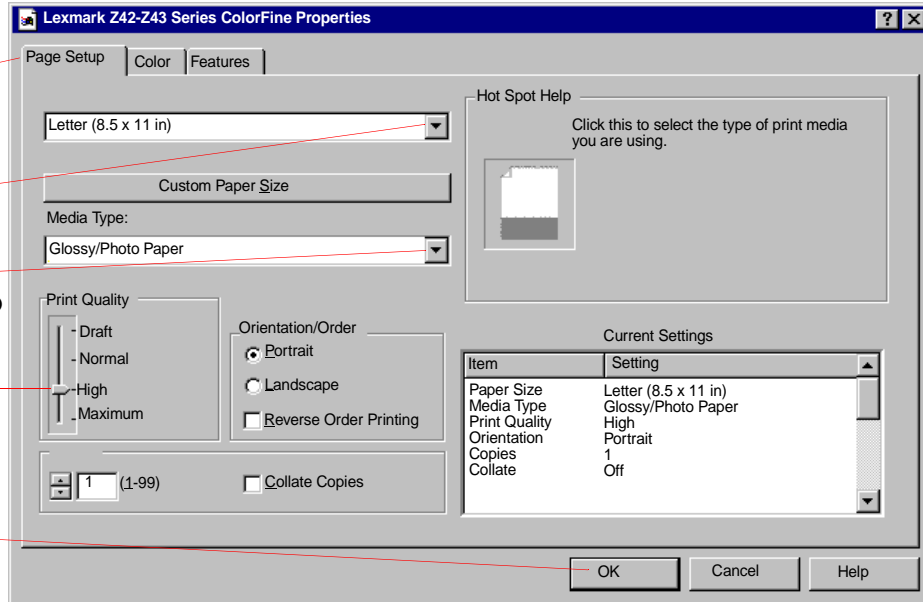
Lexmark Z42-Z43 Series ColorFine Properties

? X

Page Setup | Color | Features

Letter (8.5 x 11 in)

Custom Paper Size

Media Type:

Glossy/Photo Paper

Hot Spot Help

Click this to select the type of print media you are using.

Print Quality

Draft

Normal

High

Maximum

Orientation/Order

Portrait

Landscape

Reverse Order Printing

1 (1-99)

Collate Copies

Current Settings

| Item | Setting |
|---|---|
| Paper Size | Letter (8.5 x 11 in) |
| Media Type | Glossy/Photo Paper |
| Print Quality | High |
| Orientation | Portrait |
| Copies | 1 |
| Collate | Off |

OK

Cancel

Help